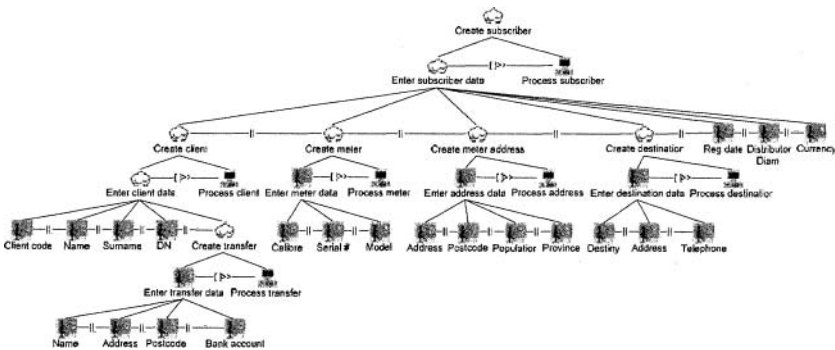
Create subscriber

Enter subscriber data
[]>>
Process subscriber

Create client
Create meter
Create meter address
Create destination
Reg date
Distributor Diam
Currency

Enter client data
[]>>
Process client
Enter meter data
[]>>
Process meter
Enter address data
[]>>
Process address
Enter destination data
[]>>
Process destination

Client code
Name
Surname
DN
Create transfer
Calibre
Serial #
Model
Address
Postcode
Population
Province
Destiny
Address
Telephone

Enter transfer data
[]>>
Process transfer

Name
Address
Postcode
Bank account